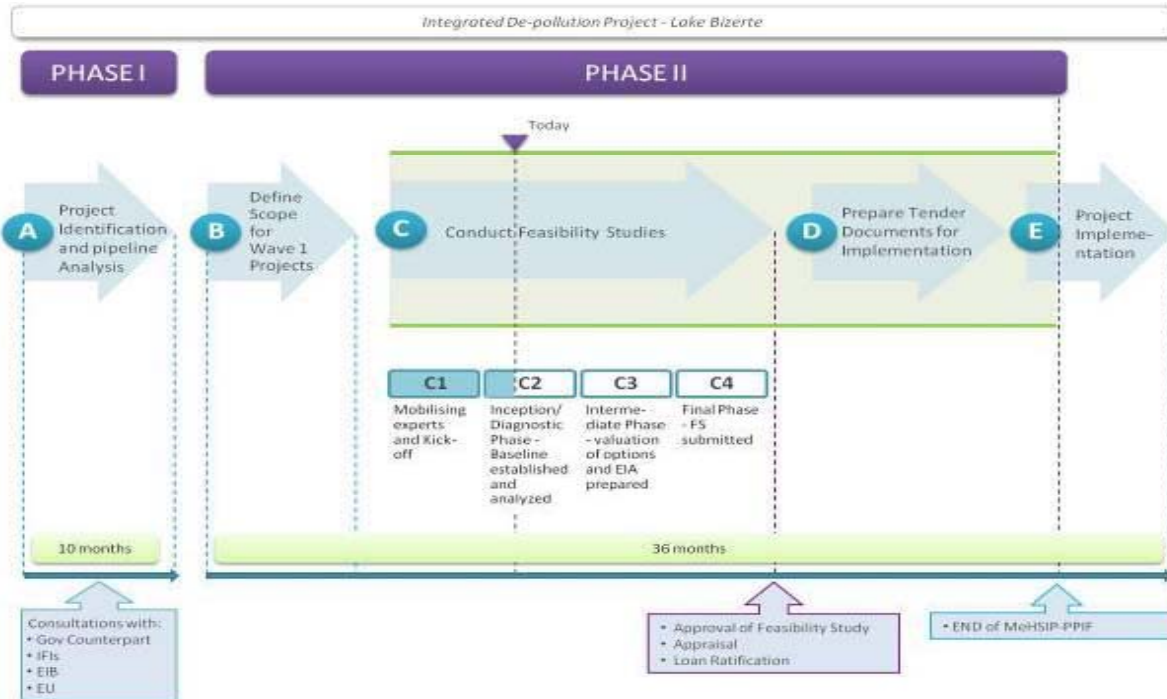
Integrated De-pollution Project - Lake Bizerte

PHASE I

PHASE II

Today

A Project Identification and pipeline Analysis

B Define Scope for Wave 1 Projects

C Conduct Feasibility Studies

D Prepare Tender Documents for Implementation

E Project Implementation

C1
Mobilising experts and Kick-off

C2
Inception/ Diagnostic Phase - Baseline established and analyzed

C3
Intermediate Phase - valuation of options and EIA prepared

C4
Final Phase - FS submitted

10 months

36 months

Consultations with:
• Gov Counterpart
• IFIs
• EIB
• EU

• Approval of Feasibility Study
• Appraisal
• Loan Ratification

• END of MeHSIP-PPIF